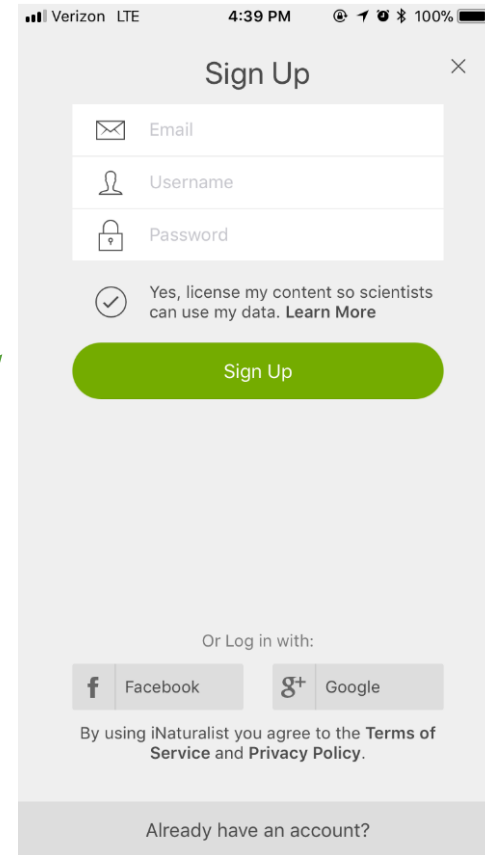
Verizon LTE 4:39 PM 100%

Sign Up

×

Email

Username

Password

Yes, license my content so scientists can use my data. Learn More

Sign Up

Or Log in with:

f Facebook

$g^+$ Google

By using iNaturalist you agree to the Terms of Service and Privacy Policy.

Already have an account?